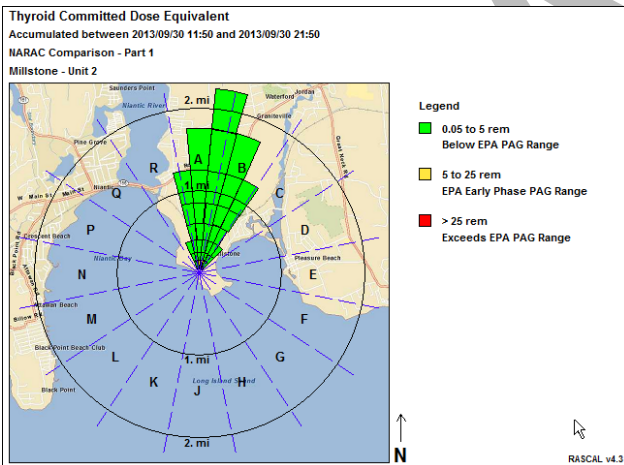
Thyroid Committed Dose Equivalent
Accumulated between 2013/09/30 11:50 and 2013/09/30 21:50
NARAC Comparison - Part 1
Millstone - Unit 2

Saunders Point
Niantic River
Jordan
Waterford
2. mi
Pine Grove
Niantic
Graniteville
W Main St
Crescent Beach
Niantic Bay
Millstone
Pleasure Beach
Black Point Beach Club
Black Point
Long Island Sound
1. mi
1. mi
2. mi
A
B
C
D
E
F
G
H
J
K
L
M
N
P
Q
R

Legend
0.05 to 5 rem
Below EPA PAG Range
5 to 25 rem
EPA Early Phase PAG Range
> 25 rem
Exceeds EPA PAG Range

N
RASCAL v4.3